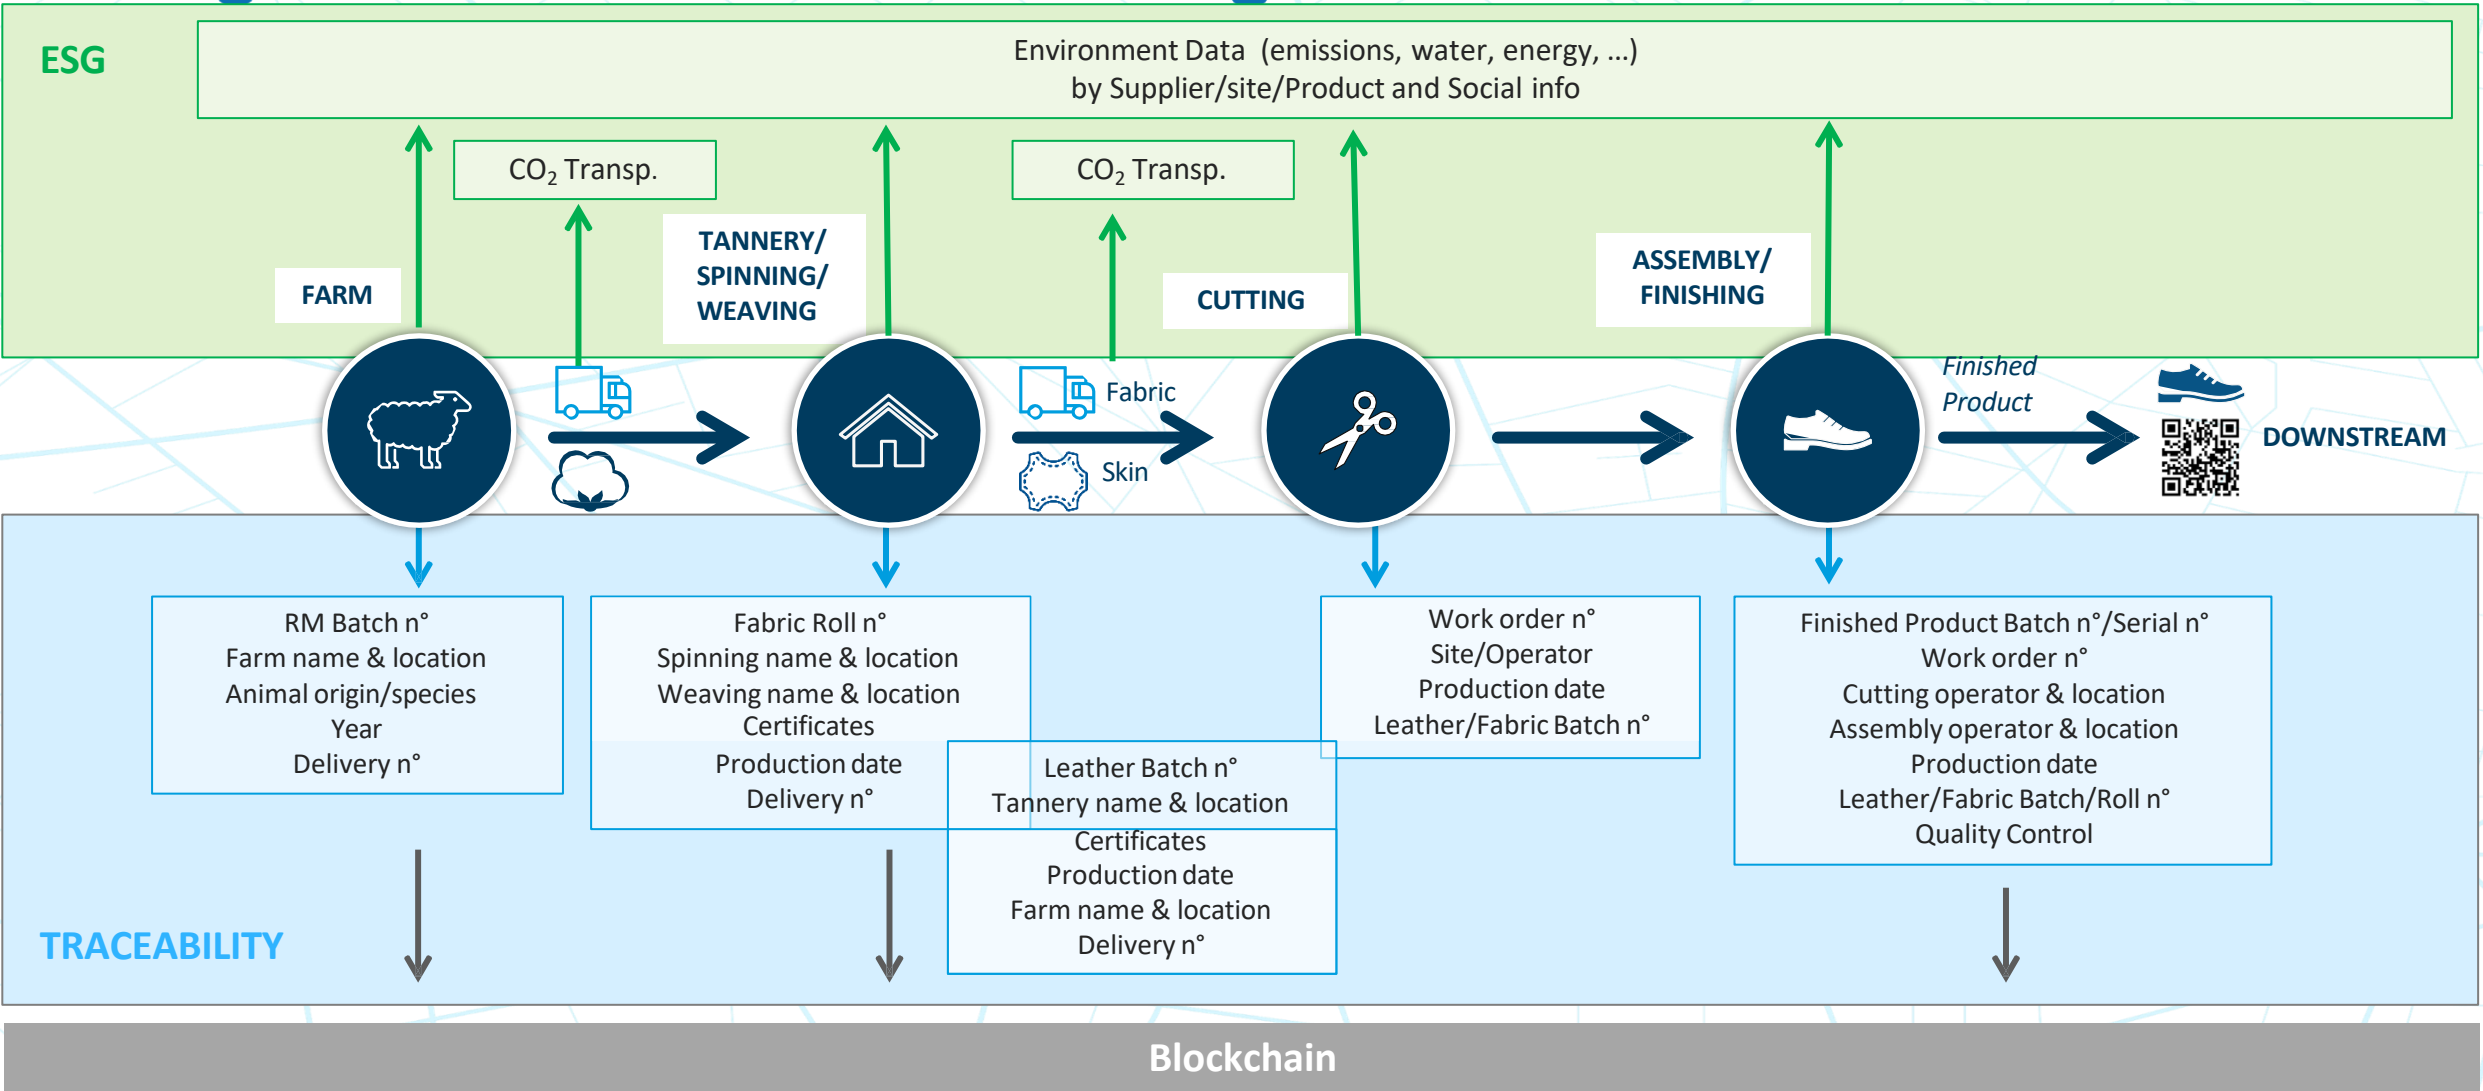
ESG

Environment Data (emissions, water, energy, …)
by Supplier/site/Product and Social info

$CO_2$ Transp.

$CO_2$ Transp.

FARM

TANNERY/
SPINNING/
WEAVING

CUTTING

ASSEMBLY/
FINISHING

Fabric

Skin

Finished
Product

DOWNSTREAM

RM Batch n°
Farm name & location
Animal origin/species
Year
Delivery n°

Fabric Roll n°
Spinning name & location
Weaving name & location
Certificates
Production date
Delivery n°

Leather Batch n°
Tannery name & location
Certificates
Production date
Farm name & location
Delivery n°

Work order n°
Site/Operator
Production date
Leather/Fabric Batch n°

Finished Product Batch n°/Serial n°
Work order n°
Cutting operator & location
Assembly operator & location
Production date
Leather/Fabric Batch/Roll n°
Quality Control

TRACEABILITY

Blockchain